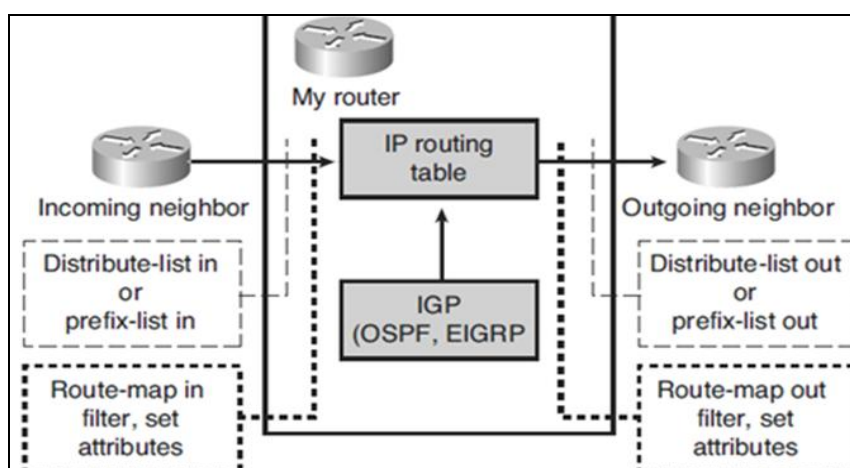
My router

IP routing table

Incoming neighbor

Outgoing neighbor

Distribute-list in or prefix-list in

IGP (OSPF, EIGRP

Distribute-list out or prefix-list out

Route-map in filter, set attributes

Route-map out filter, set attributes